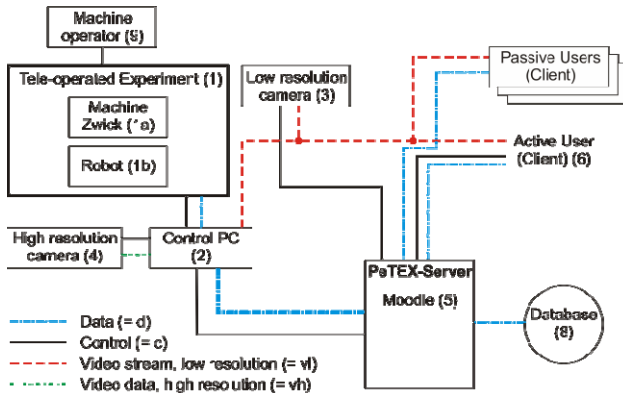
Machine operator (5)

Tele-operated Experiment (1)

Machine Zwick (1a)

Robot (1b)

Low resolution camera (3)

Passive Users (Client)

Active User (Client) (6)

High resolution camera (4)

Control PC (2)

PeTEX-Server

Moodle (5)

Database (8)

Data (= d)

Control (= c)

Video stream, low resolution (= vl)

Video data, high resolution (= vh)